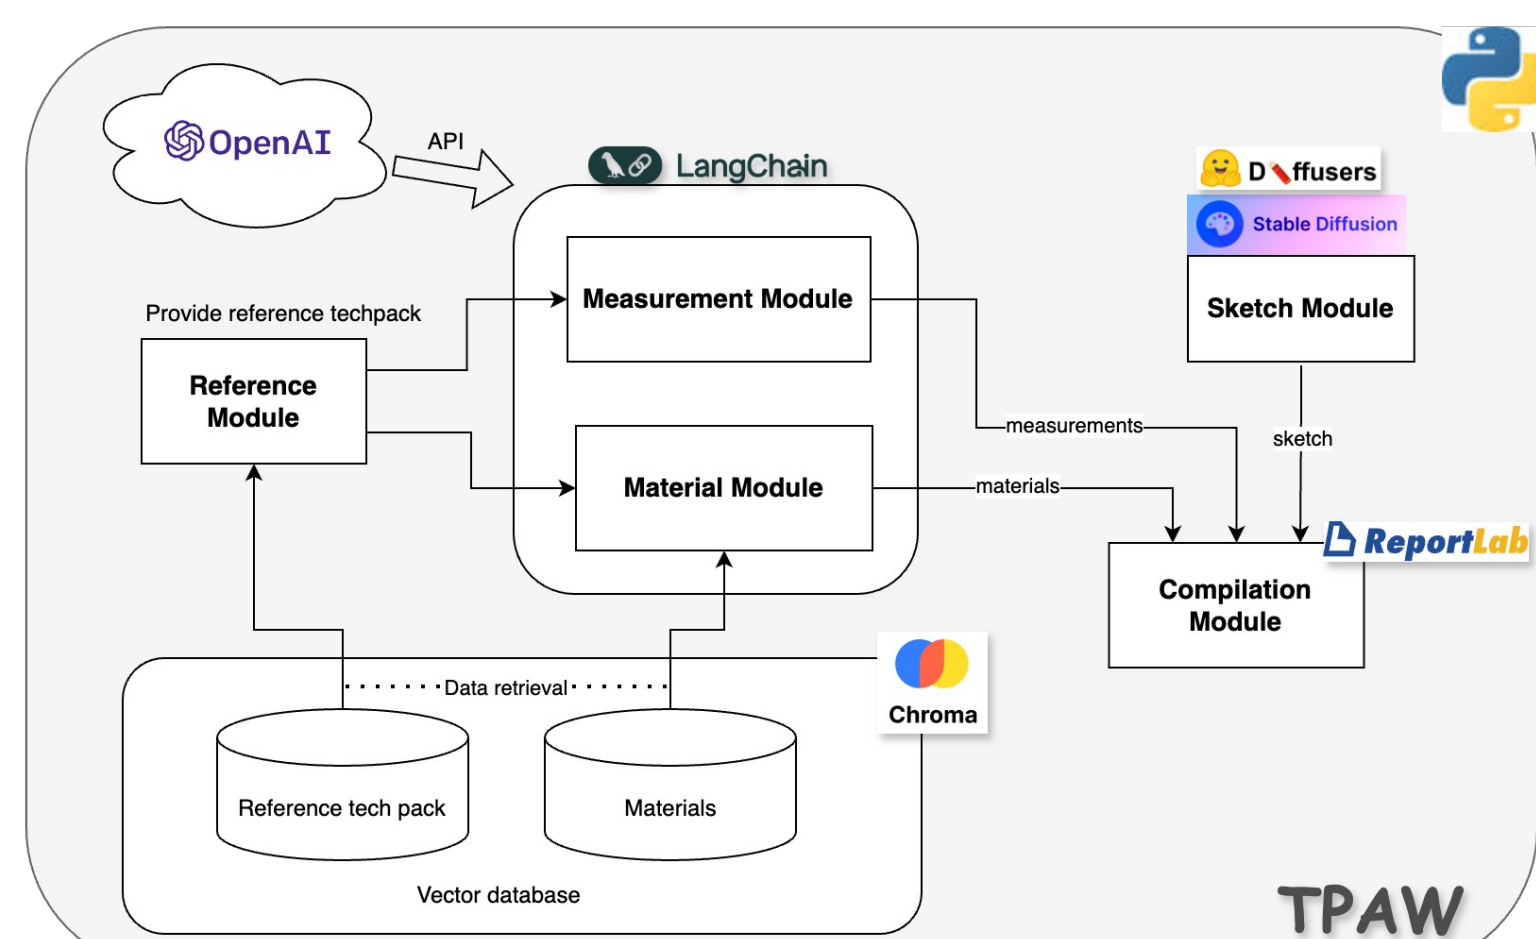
OpenAI

API

LangChain

Diffusers

Stable Diffusion

Measurement Module

Provide reference techpack

Reference Module

Sketch Module

measurements

sketch

Material Module

materials

ReportLab

Compilation Module

Data retrieval

Chroma

Reference tech pack

Materials

Vector database

TPAW